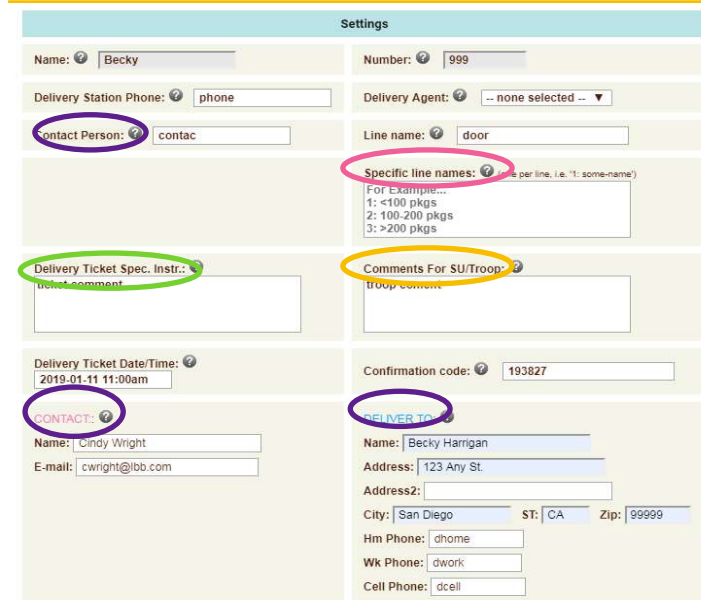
Settings

Name: ? Becky

Number: ? 999

Delivery Station Phone: ? phone

Delivery Agent: ? -- none selected -- ▼

Contact Person: ? contac

Line name: ? door

Specific line names: ? (one per line, i.e. '1: some-name')

For Example...
1: <100 pkgs
2: 100-200 pkgs
3: >200 pkgs

Delivery Ticket Spec. Instr.: ?

ticket comment

Comments For SU/Troop: ?

troop coment

Delivery Ticket Date/Time: ?

2019-01-11 11:00am

Confirmation code: ? 193827

CONTACT: ?

Name: Cindy Wright

E-mail: cwright@lbb.com

DELIVER TO ?

Name: Becky Harrigan

Address: 123 Any St.

Address2:

City: San Diego ST: CA Zip: 99999

Hm Phone: dhome

Wk Phone: dwork

Cell Phone: dcell